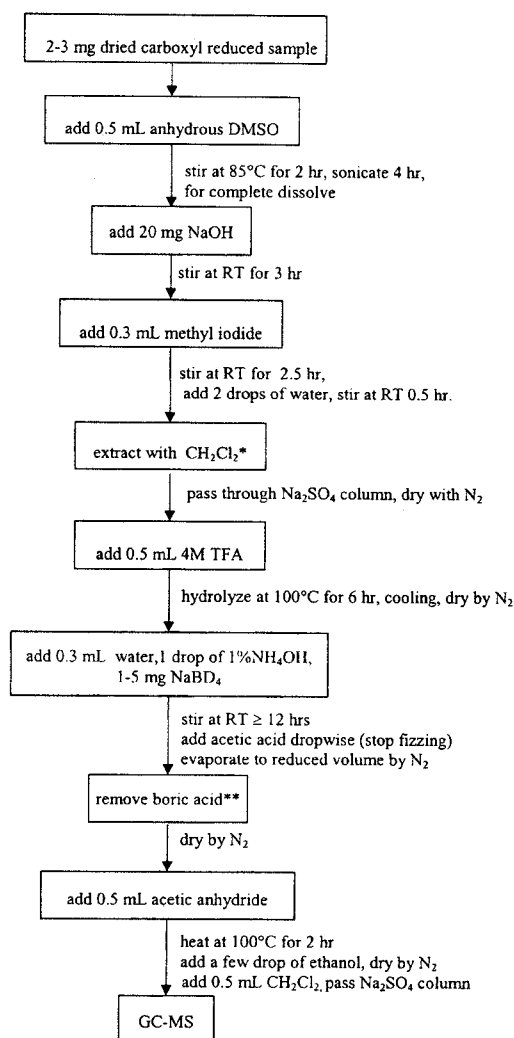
2-3 mg dried carboxyl reduced sample

add 0.5 mL anhydrous DMSO

stir at 85°C for 2 hr, sonicate 4 hr, for complete dissolve

add 20 mg NaOH

stir at RT for 3 hr

add 0.3 mL methyl iodide

stir at RT for 2.5 hr, add 2 drops of water, stir at RT 0.5 hr.

extract with $CH_2Cl_2$*

pass through $Na_2SO_4$ column, dry with $N_2$

add 0.5 mL 4M TFA

hydrolyze at 100°C for 6 hr, cooling, dry by $N_2$

add 0.3 mL water, 1 drop of 1%$NH_4OH$, 1-5 mg $NaBD_4$

stir at RT ≥ 12 hrs
add acetic acid dropwise (stop fizzing)
evaporate to reduced volume by $N_2$

remove boric acid**

dry by $N_2$

add 0.5 mL acetic anhydride

heat at 100°C for 2 hr
add a few drop of ethanol, dry by $N_2$
add 0.5 mL $CH_2Cl_2$, pass $Na_2SO_4$ column

GC-MS